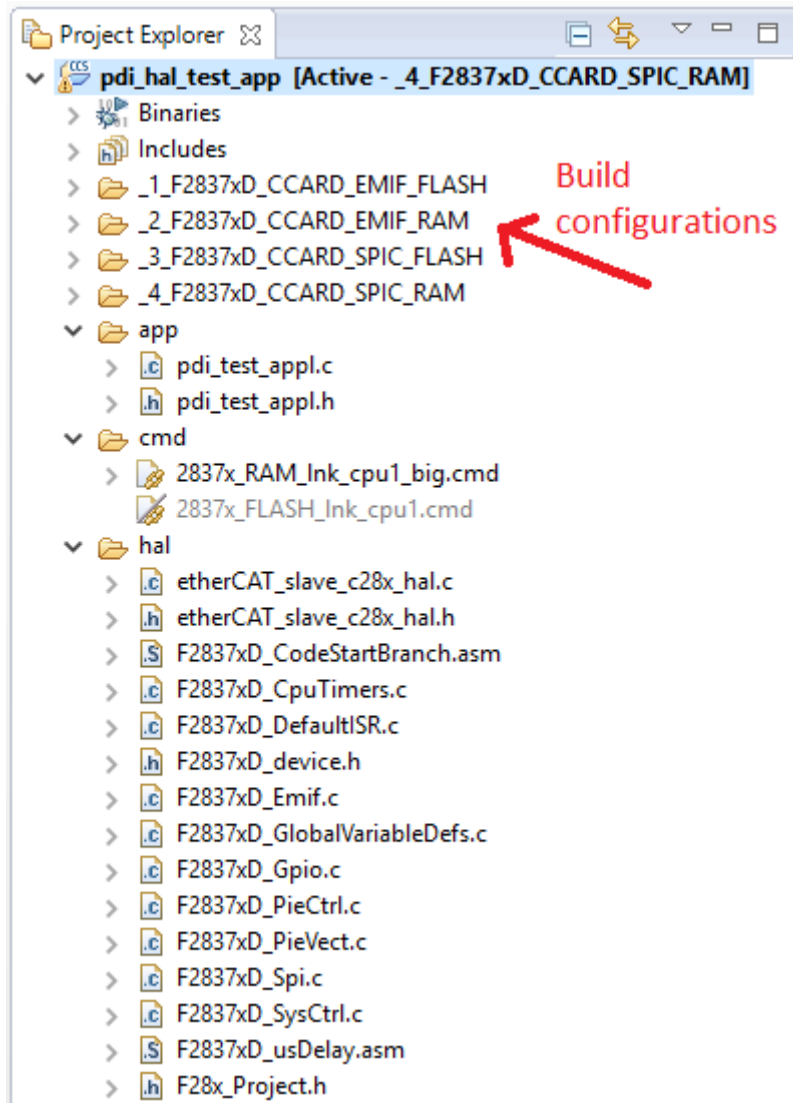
Project Explorer

pdi_hal_test_app [Active - _4_F2837xD_CCARD_SPIC_RAM]
Binaries
Includes
_1_F2837xD_CCARD_EMIF_FLASH
_2_F2837xD_CCARD_EMIF_RAM
_3_F2837xD_CCARD_SPIC_FLASH
_4_F2837xD_CCARD_SPIC_RAM
app
pdi_test_appl.c
pdi_test_appl.h
cmd
2837x_RAM_lnk_cpu1_big.cmd
2837x_FLASH_lnk_cpu1.cmd
hal
etherCAT_slave_c28x_hal.c
etherCAT_slave_c28x_hal.h
F2837xD_CodeStartBranch.asm
F2837xD_CpuTimers.c
F2837xD_DefaultISR.c
F2837xD_device.h
F2837xD_Emif.c
F2837xD_GlobalVariableDefs.c
F2837xD_Gpio.c
F2837xD_PieCtrl.c
F2837xD_PieVect.c
F2837xD_Spi.c
F2837xD_SysCtrl.c
F2837xD_usDelay.asm
F28x_Project.h

Build configurations